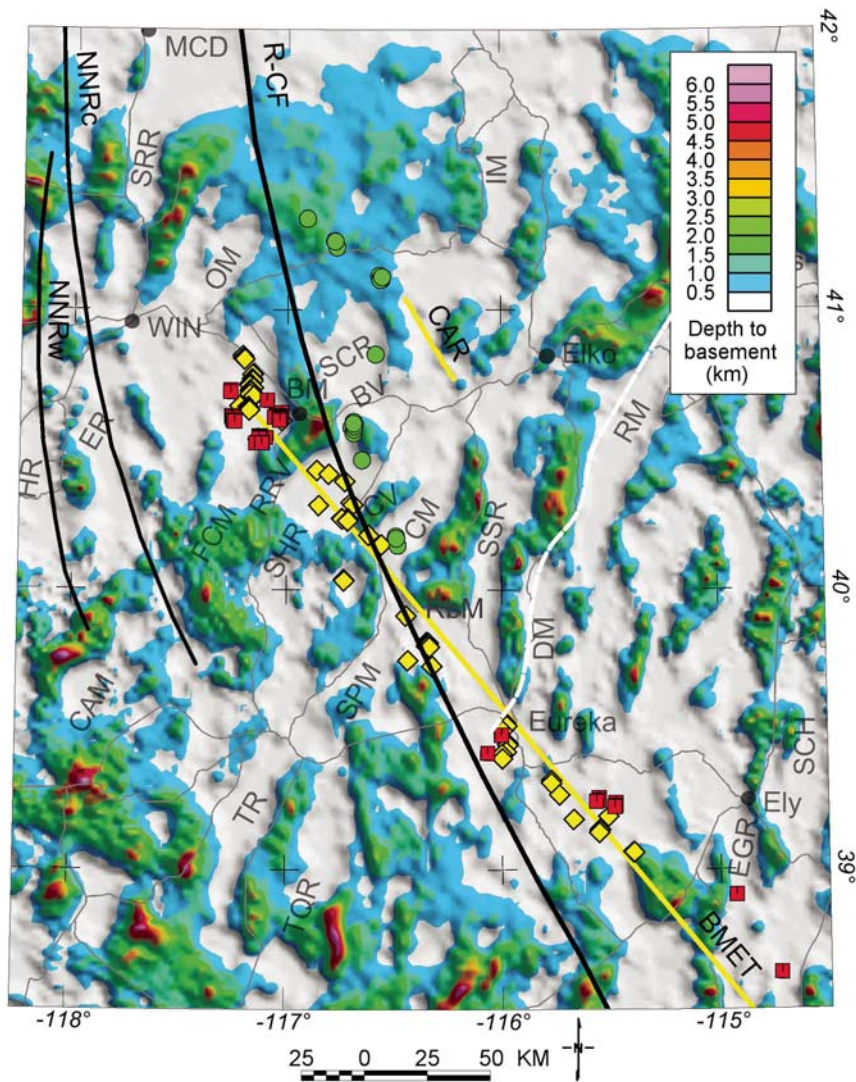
42°
MCD
NNRc
R-CF
SRR
IM
6.0
5.5
5.0
4.5
4.0
3.5
3.0
2.5
2.0
1.5
1.0
0.5
Depth to basement (km)
OM
NNRw
WIN
CAR
41°
Elko
SCR
BM
BV
EP
RM
HR
RRV
FCM
GV
CM
SSR
SHR
40°
RSM
DM
CAM
SPM
Eureka
SCH
Ely
TR
EGR
39°
TQR
BMET
-118°
-117°
-116°
-115°
25 0 25 50 KM
N